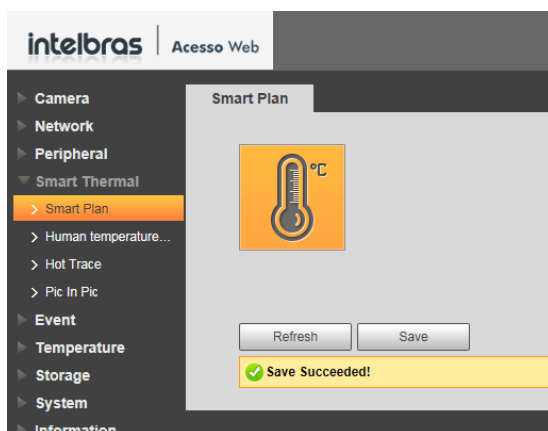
intelbras | Acesso Web

Camera
Network
Peripheral
Smart Thermal
> Smart Plan
> Human temperature...
> Hot Trace
> Pic In Pic
Event
Temperature
Storage
System
Information

Smart Plan

°C

Refresh
Save

Save Succeeded!